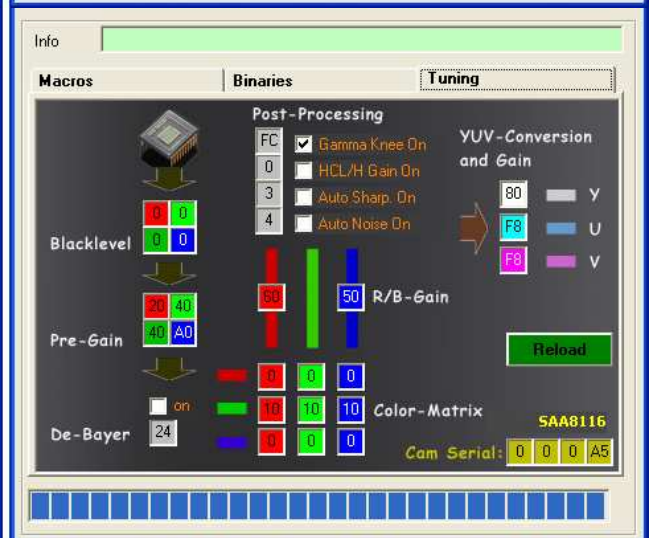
Info

Macros | Binaries | Tuning

Post-Processing

FC
0
3
4

Gamma Knee On
HCL/H Gain On
Auto Sharp. On
Auto Noise On

YUV-Conversion and Gain

80 Y
F8 U
F8 V

Blacklevel
0 0
0 0

Pre-Gain
20 40
40 A0

60
50 R/B-Gain

Reload

0 0 0
10 10 10 Color-Matrix
0 0 0

on
De-Bayer 24

SAA8116

Cam Serial: 0 0 0 A5